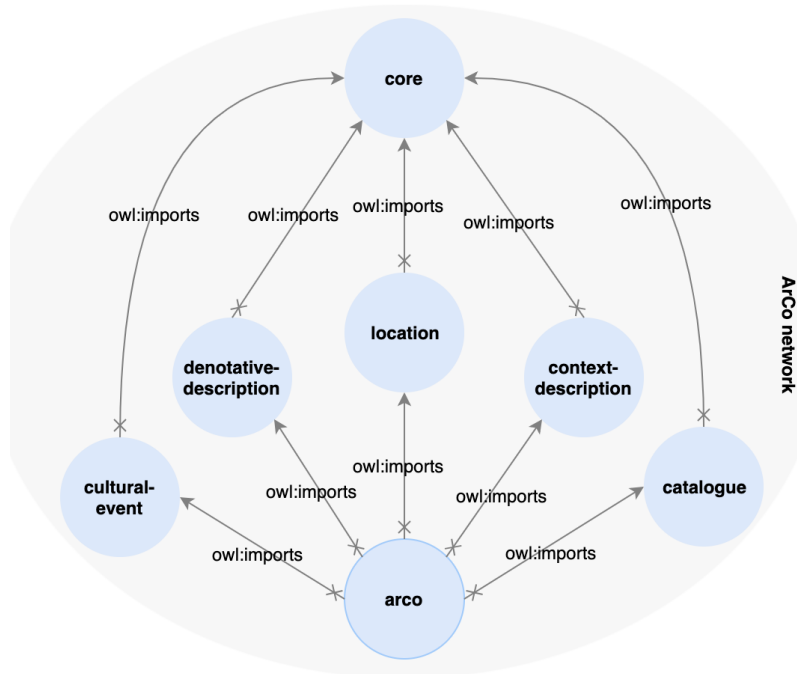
core

owl:imports

owl:imports

owl:imports

owl:imports

owl:imports

location

denotative-description

context-description

ArCo network

cultural-event

owl:imports

catalogue

owl:imports

owl:imports

owl:imports

owl:imports

arco